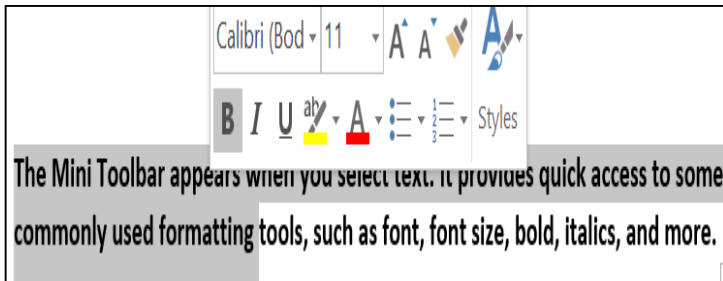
Calibri (Bod 11 A A Styles
B I U ab A

The Mini Toolbar appears when you select text. It provides quick access to some commonly used formatting tools, such as font, font size, bold, italics, and more.